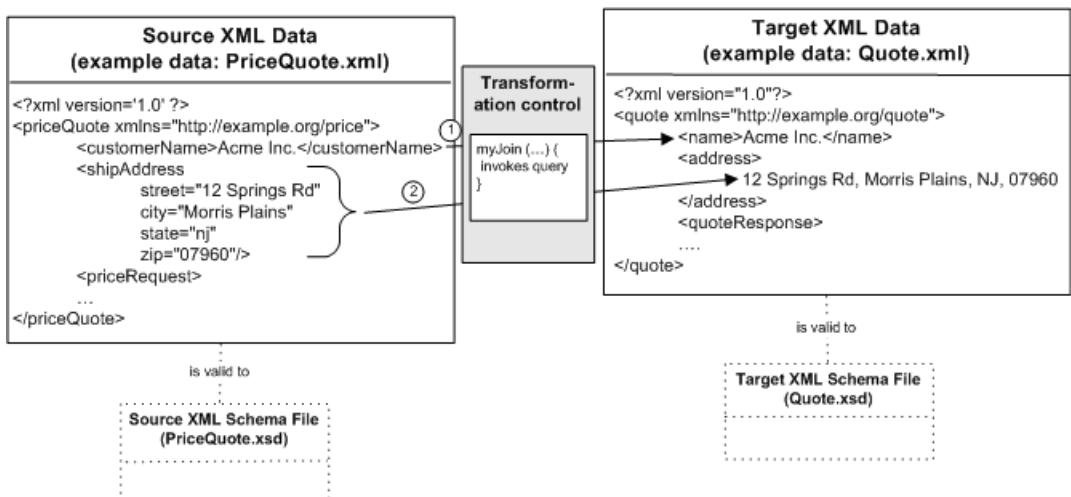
Source XML Data
(example data: PriceQuote.xml)

<?xml version='1.0' ?>
<priceQuote xmlns="http://example.org/price">
<customerName>Acme Inc.</customerName>
<shipAddress
street="12 Springs Rd"
city="Morris Plains"
state="nj"
zip="07960"/>
<priceRequest>
...
</priceQuote>

is valid to

Source XML Schema File
(PriceQuote.xsd)

Transformation control

myJoin (....) {
invokes query
}

1

2

Target XML Data
(example data: Quote.xml)

<?xml version="1.0"?>
<quote xmlns="http://example.org/quote">
<name>Acme Inc.</name>
<address>
12 Springs Rd, Morris Plains, NJ, 07960
</address>
<quoteResponse>
....
</quote>

is valid to

Target XML Schema File
(Quote.xsd)